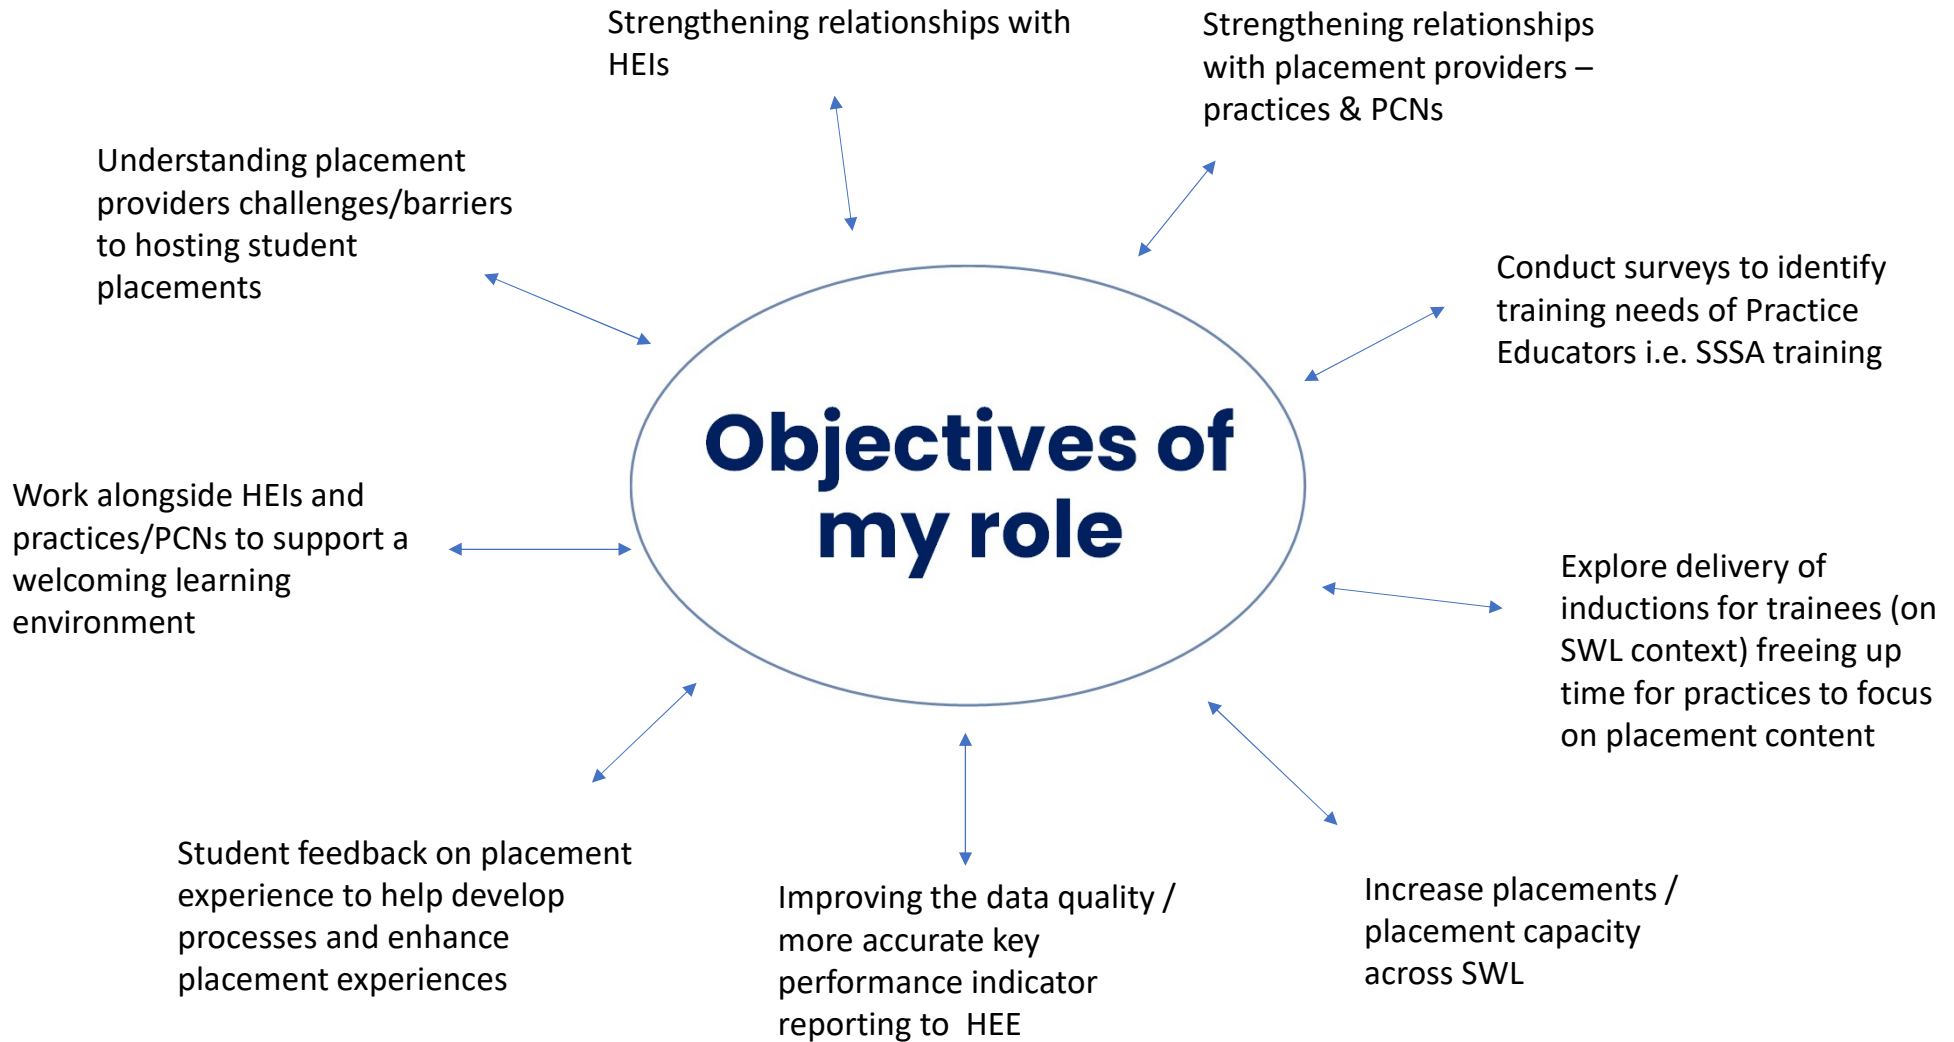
Objectives of my role

Strengthening relationships with HEIs

Strengthening relationships with placement providers – practices & PCNs

Understanding placement providers challenges/barriers to hosting student placements

Conduct surveys to identify training needs of Practice Educators i.e. SSSA training

Work alongside HEIs and practices/PCNs to support a welcoming learning environment

Explore delivery of inductions for trainees (on SWL context) freeing up time for practices to focus on placement content

Student feedback on placement experience to help develop processes and enhance placement experiences

Improving the data quality / more accurate key performance indicator reporting to HEE

Increase placements / placement capacity across SWL